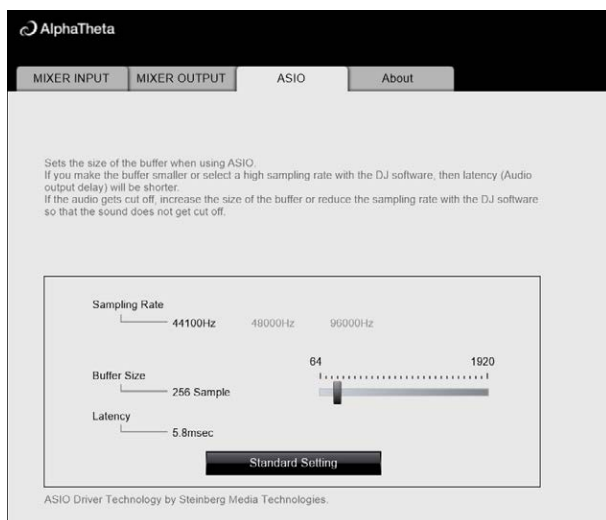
AlphaTheta

MIXER INPUT | MIXER OUTPUT | ASIO | About

Sets the size of the buffer when using ASIO.
If you make the buffer smaller or select a high sampling rate with the DJ software, then latency (Audio output delay) will be shorter.
If the audio gets cut off, increase the size of the buffer or reduce the sampling rate with the DJ software so that the sound does not get cut off.

Sampling Rate
44100Hz 48000Hz 96000Hz

64 1920

Buffer Size
256 Sample

Latency
5.8msec

Standard Setting

ASIO Driver Technology by Steinberg Media Technologies.